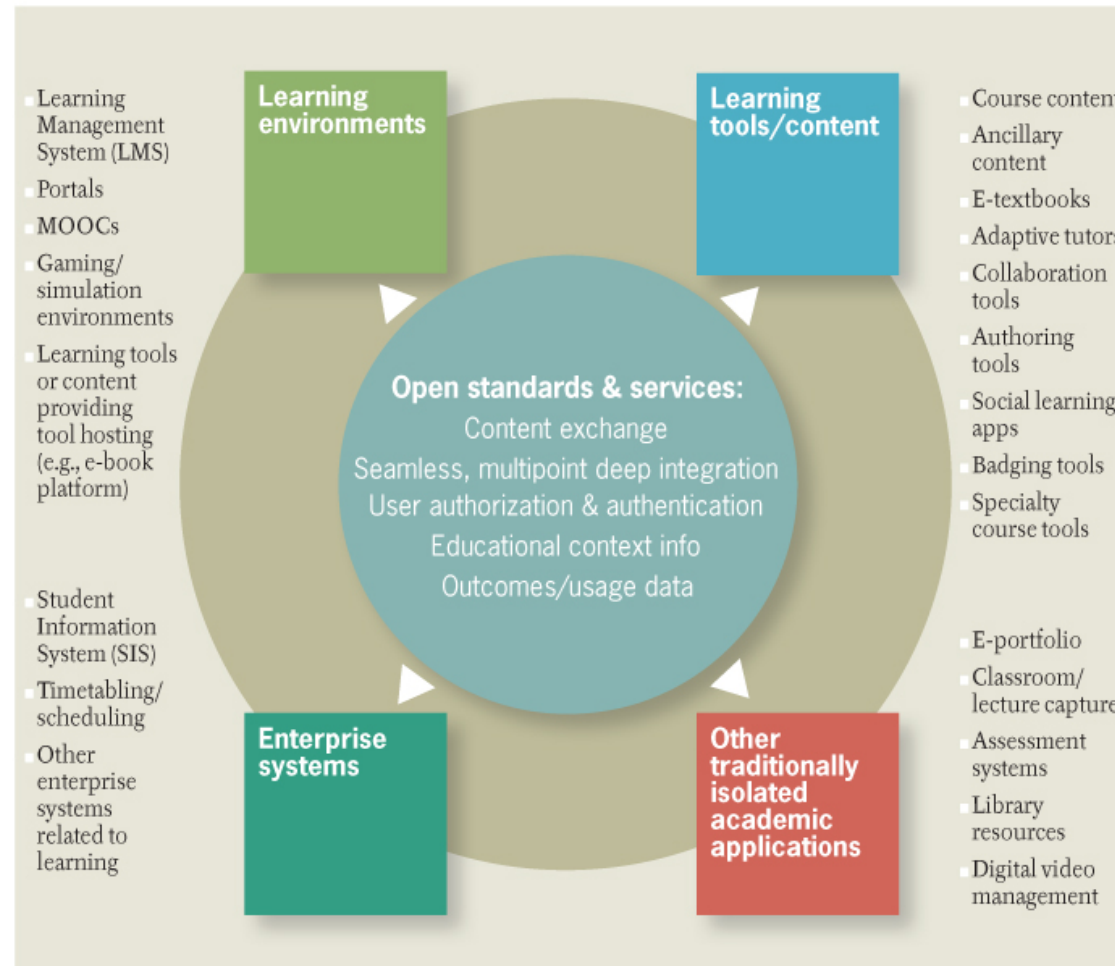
Learning Management System (LMS)
Portals
MOOCs
Gaming/ simulation environments
Learning tools or content providing tool hosting (e.g., e-book platform)

Learning environments

Learning tools/content

Course conten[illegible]
Ancillary content
E-textbooks
Adaptive tutor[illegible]
Collaboration tools
Authoring tools
Social learning apps
Badging tools
Specialty course tools

Open standards & services:
Content exchange
Seamless, multipoint deep integration
User authorization & authentication
Educational context info
Outcomes/usage data

Student Information System (SIS)
Timetabling/ scheduling
Other enterprise systems related to learning

Enterprise systems

Other traditionally isolated academic applications

E-portfolio
Classroom/ lecture captur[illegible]
Assessment systems
Library resources
Digital video management